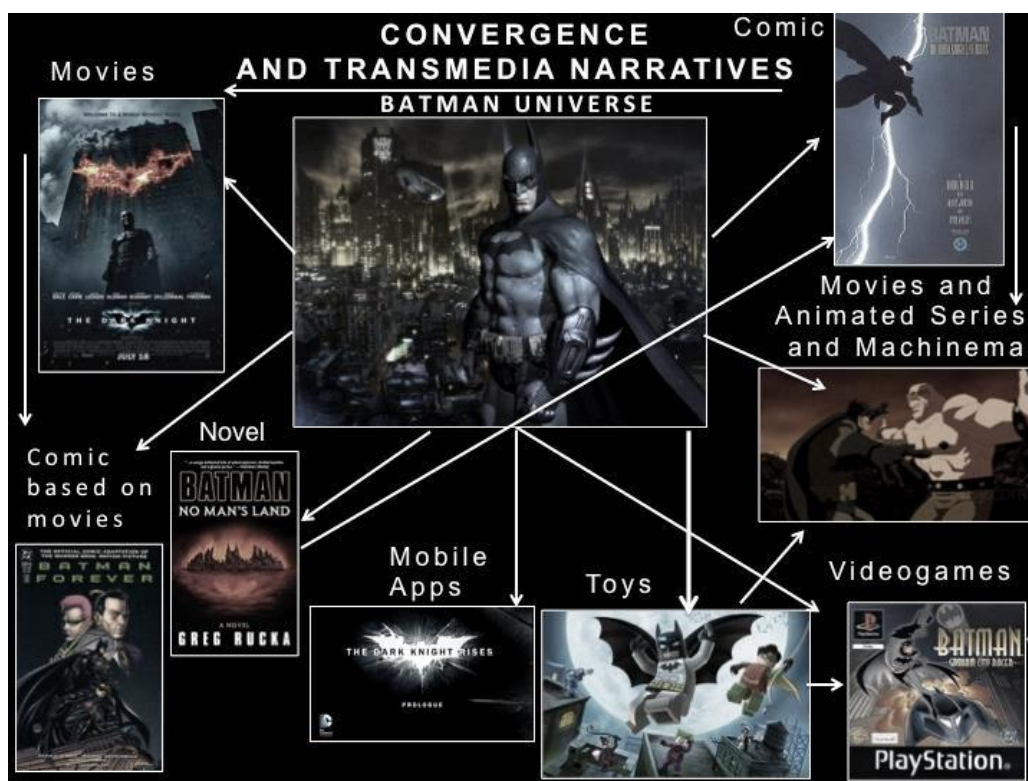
CONVERGENCE AND TRANSMEDIA NARRATIVES

BATMAN UNIVERSE

Movies

Comic

BATMAN

THE DARK KNIGHT

JULY 18

Movies and Animated Series and Machinema

Comic based on movies

BATMAN FOREVER

Novel

BATMAN

NO MAN'S LAND

A NOVEL

GREG RUCKA

Mobile Apps

THE DARK KNIGHT RISES

PROLOGUE

Toys

Videogames

BATMAN

GOTHAM CITY RACER

PlayStation